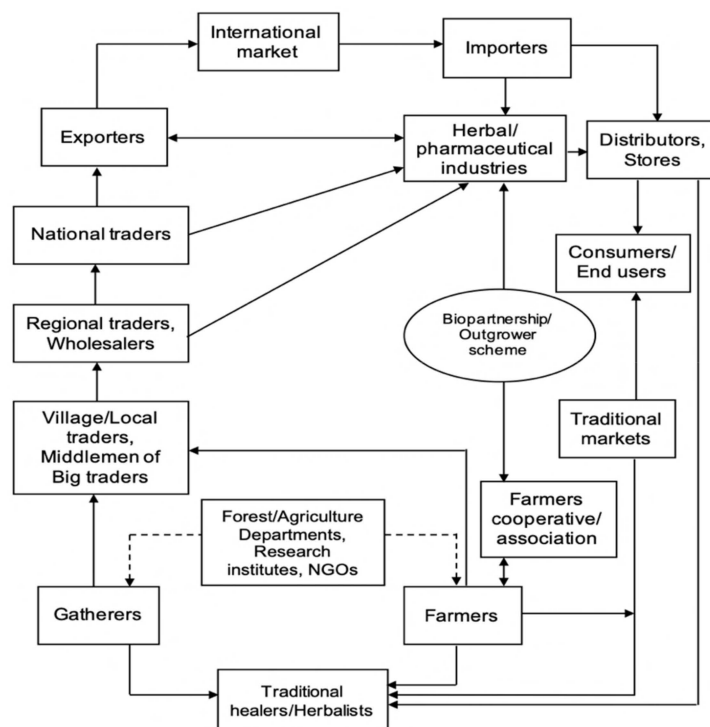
International market

Importers

Exporters

Herbal/ pharmaceutical industries

Distributors, Stores

National traders

Consumers/ End users

Regional traders, Wholesalers

Biopartnership/ Outgrower scheme

Village/Local traders, Middlemen of Big traders

Traditional markets

Farmers cooperative/ association

Forest/Agriculture Departments, Research institutes, NGOs

Gatherers

Farmers

Traditional healers/Herbalists